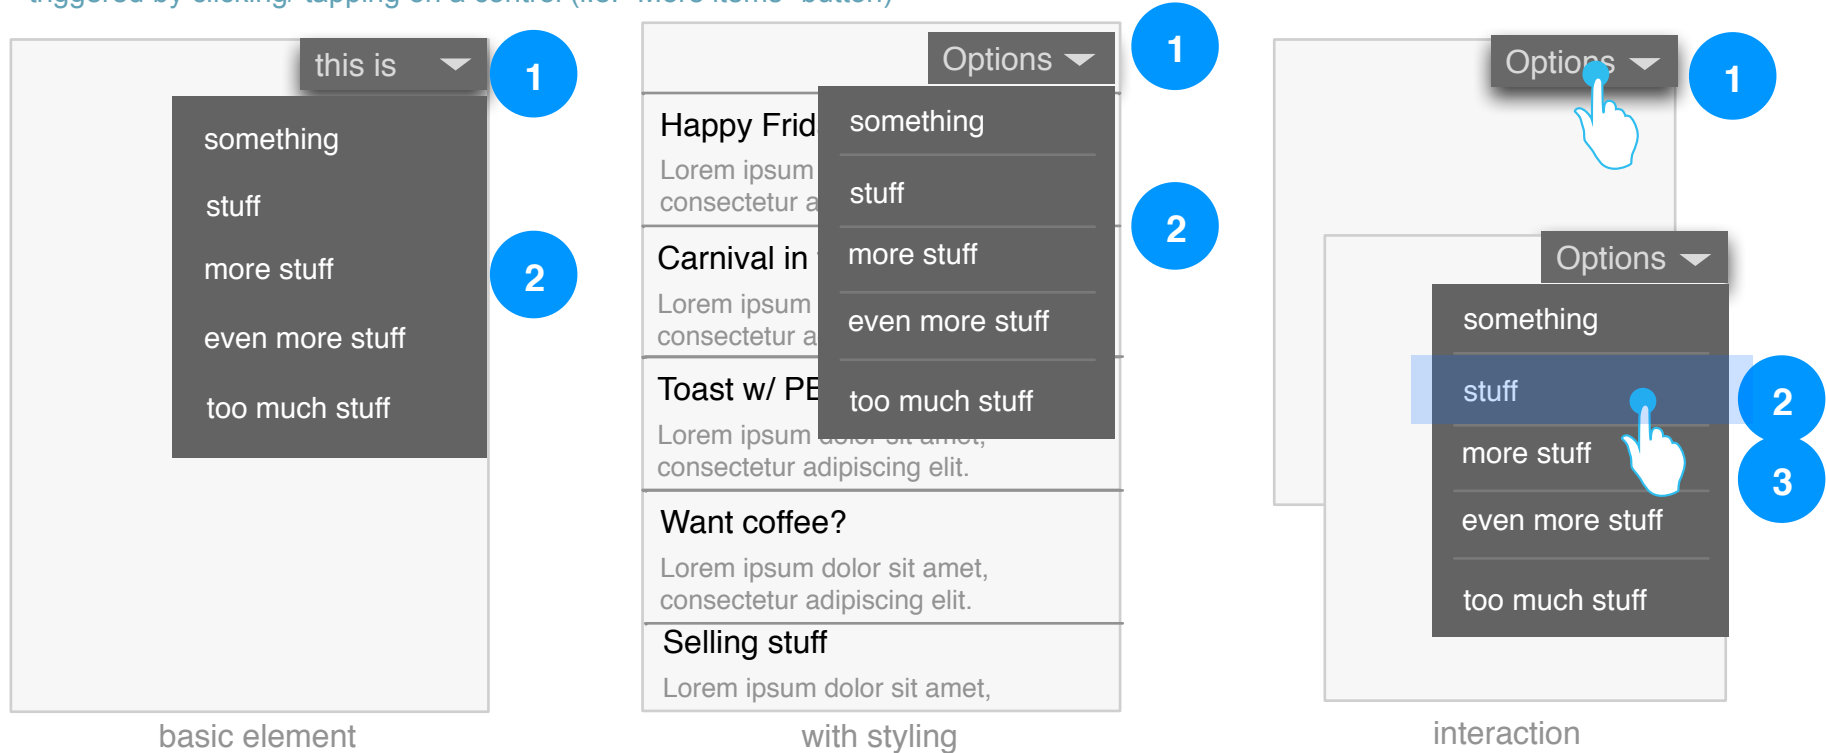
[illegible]

this is
1
something
stuff
more stuff
even more stuff
too much stuff
2
basic element

Options
1
Happy Frid
Lorem ipsum
consectetur a
Carnival in
Lorem ipsum
consectetur a
Toast w/ PE
Lorem ipsum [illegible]
consectetur adipiscing elit.
something
stuff
more stuff
even more stuff
too much stuff
2
Want coffee?
Lorem ipsum dolor sit amet, consectetur adipiscing elit.
Selling stuff
Lorem ipsum dolor sit amet,
with styling

Options
1
Options
something
stuff
2
more stuff
3
even more stuff
too much stuff
interaction